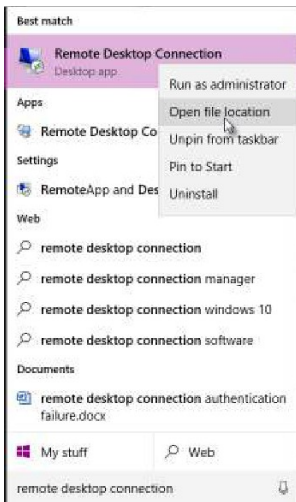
Best match

Remote Desktop Connection
Desktop app

Run as administrator
Open file location
Unpin from taskbar
Pin to Start
Uninstall

Apps

Remote Desktop Co

Settings

RemoteApp and Des

Web

remote desktop connection

remote desktop connection manager

remote desktop connection windows 10

remote desktop connection software

Documents

remote desktop connection authentication failure.docx

My stuff

Web

remote desktop connection